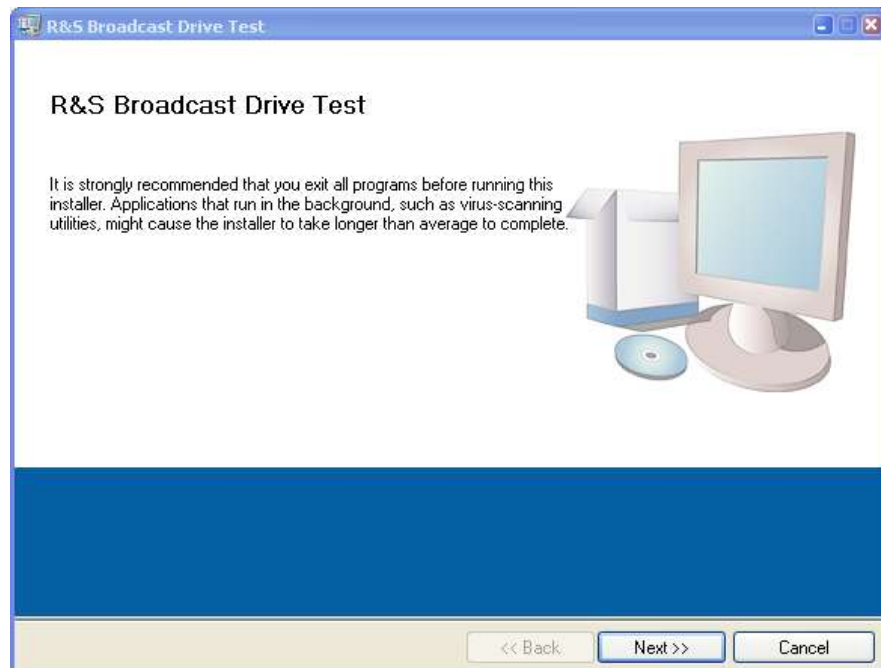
R&S Broadcast Drive Test

R&S Broadcast Drive Test

It is strongly recommended that you exit all programs before running this installer. Applications that run in the background, such as virus-scanning utilities, might cause the installer to take longer than average to complete.

<< Back
Next >>
Cancel